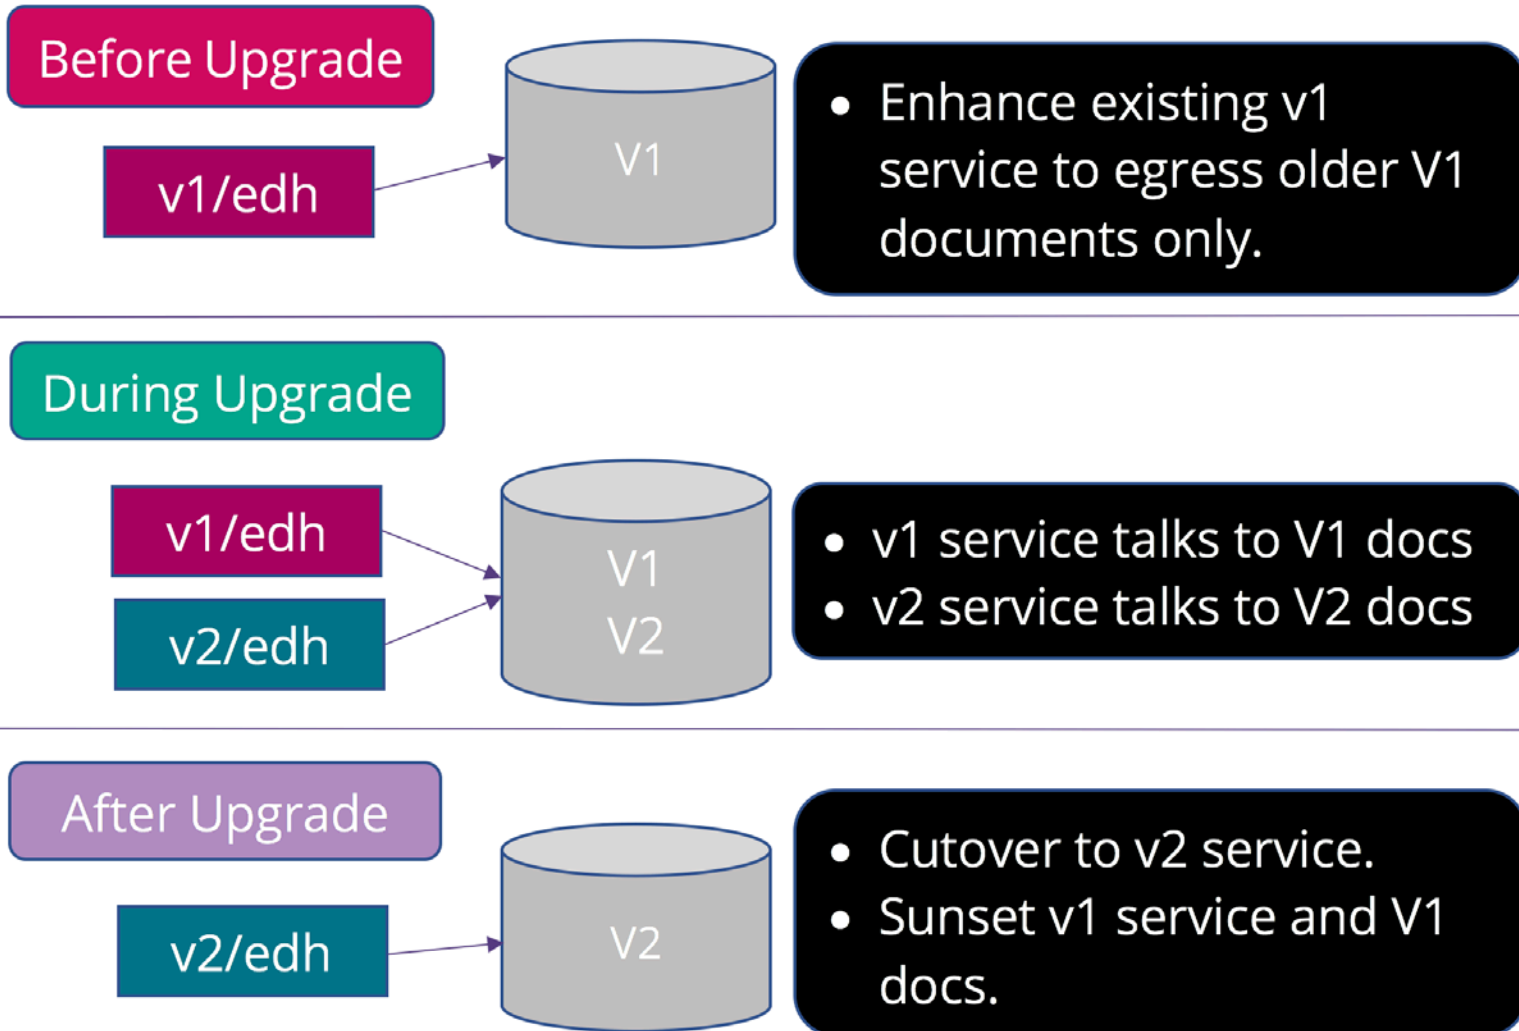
Before Upgrade

v1/edh

V1

• Enhance existing v1 service to egress older V1 documents only.

During Upgrade

v1/edh

v2/edh

V1
V2

• v1 service talks to V1 docs
• v2 service talks to V2 docs

After Upgrade

v2/edh

V2

• Cutover to v2 service.
• Sunset v1 service and V1 docs.